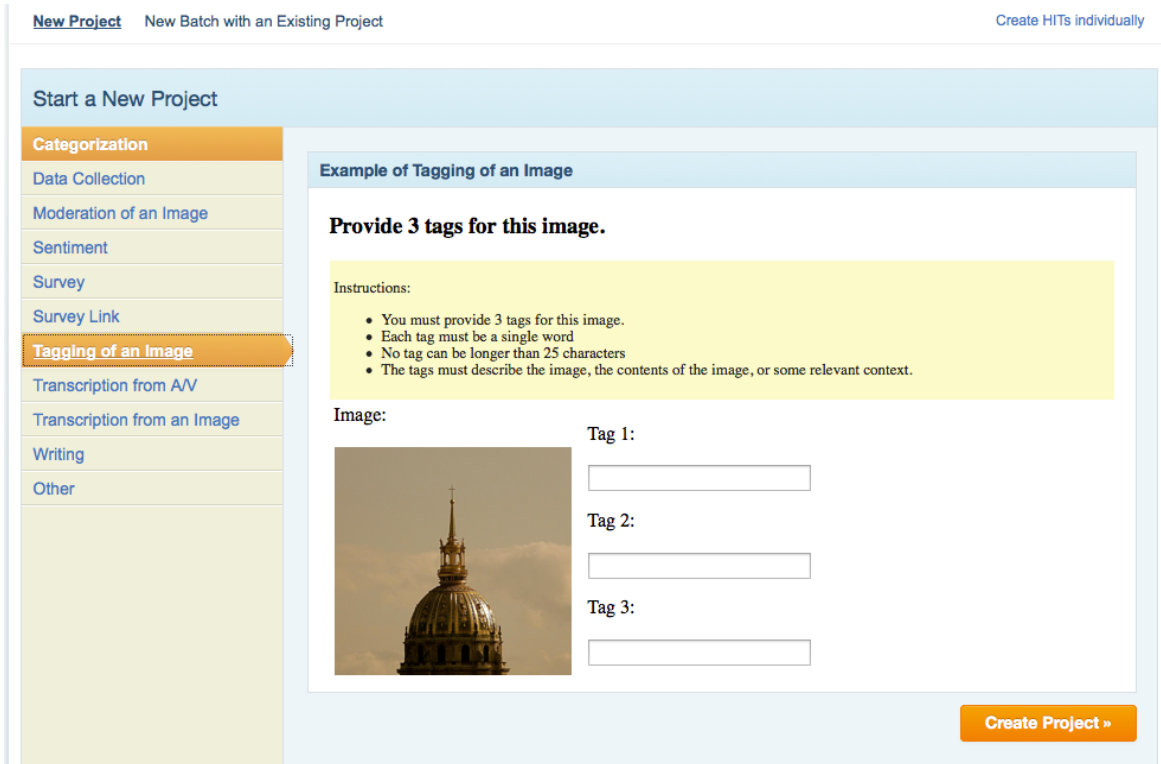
New Project New Batch with an Existing Project Create HITs individually

Start a New Project

Categorization
Data Collection
Moderation of an Image
Sentiment
Survey
Survey Link
Tagging of an Image
Transcription from A/V
Transcription from an Image
Writing
Other

Example of Tagging of an Image

Provide 3 tags for this image.

Instructions:

- You must provide 3 tags for this image.
- Each tag must be a single word
- No tag can be longer than 25 characters
- The tags must describe the image, the contents of the image, or some relevant context.

Image:

Tag 1:

Tag 2:

Tag 3:

Create Project »